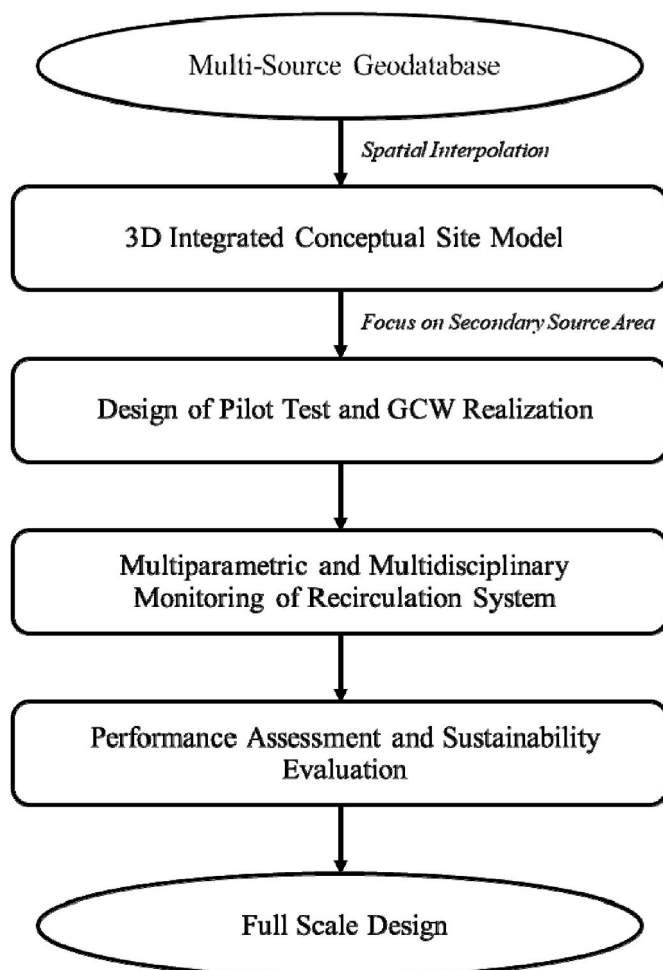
Multi-Source Geodatabase

Spatial Interpolation

3D Integrated Conceptual Site Model

Focus on Secondary Source Area

Design of Pilot Test and GCW Realization

Multiparametric and Multidisciplinary Monitoring of Recirculation System

Performance Assessment and Sustainability Evaluation

Full Scale Design